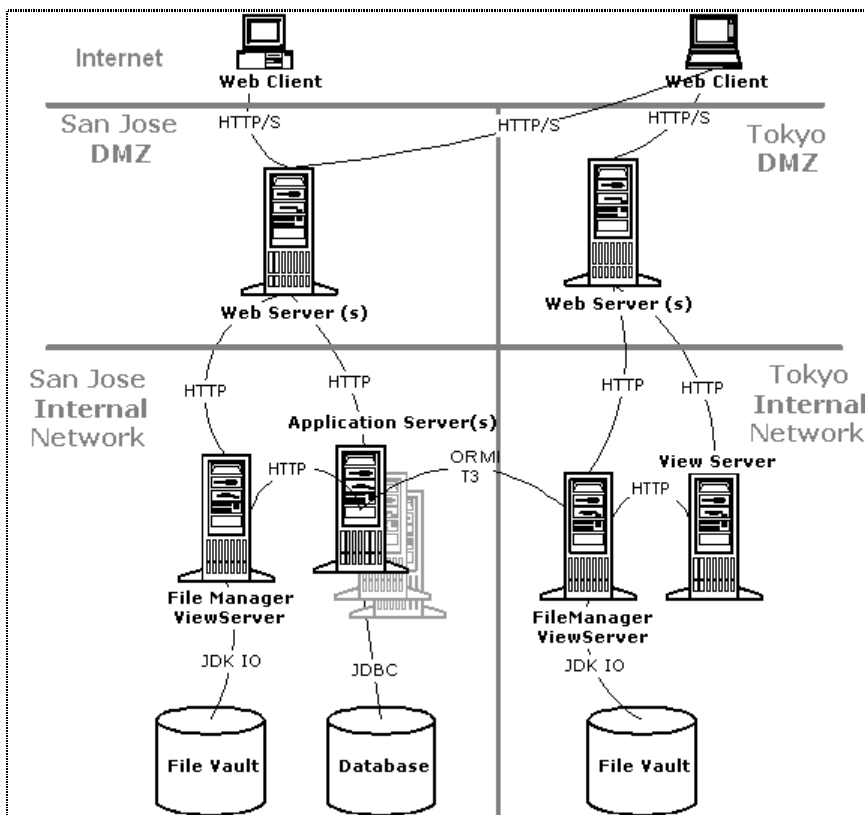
Internet

Web Client

Web Client

San Jose DMZ

HTTP/S

HTTP/S

HTTP/S

Tokyo DMZ

Web Server (s)

Web Server (s)

San Jose Internal Network

HTTP

HTTP

HTTP

HTTP

Tokyo Internal Network

Application Server(s)

ORMI T3

View Server

HTTP

HTTP

File Manager ViewServer

FileManager ViewServer

JDK IO

JDBC

JDK IO

File Vault

Database

File Vault